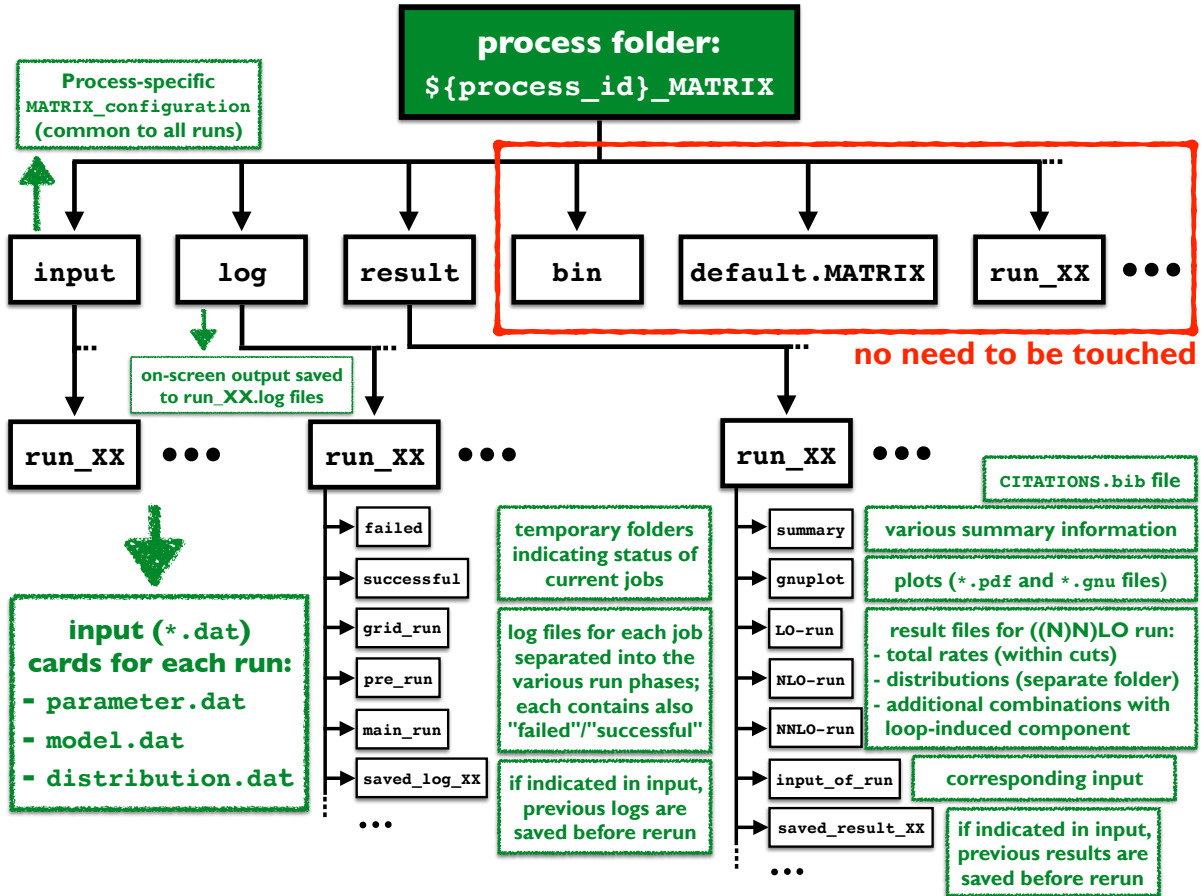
process folder:
${process_id}_MATRIX

Process-specific
MATRIX_configuration
(common to all runs)

input
log
result
bin
default.MATRIX
run_XX
...
...
no need to be touched

on-screen output saved to run_XX.log files

run_XX •••
run_XX •••
run_XX •••

input (*.dat) cards for each run:
- parameter.dat
- model.dat
- distribution.dat

failed
successful
grid_run
pre_run
main_run
saved_log_XX
...

temporary folders indicating status of current jobs

log files for each job separated into the various run phases; each contains also "failed"/"successful"

if indicated in input, previous logs are saved before rerun

CITATIONS.bib file

summary
gnuplot
LO-run
NLO-run
NNLO-run
input_of_run
saved_result_XX
...

various summary information

plots (*.pdf and *.gnu files)

result files for ((N)N)LO run:
- total rates (within cuts)
- distributions (separate folder)
- additional combinations with loop-induced component

corresponding input

if indicated in input, previous results are saved before rerun